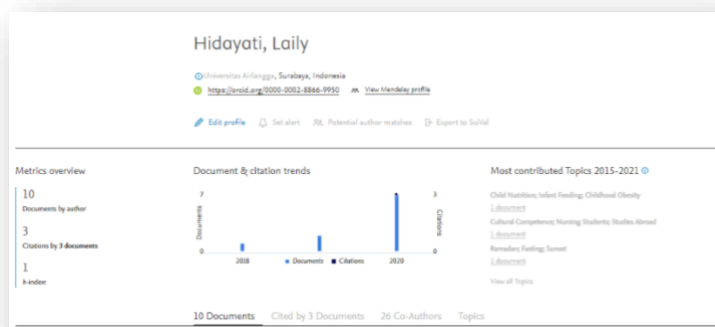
Hidayati, Laily

Universitas Airlangga, Surabaya, Indonesia

https://orcid.org/0000-0002-8866-9950 View Mendeley profile

Edit profile Set alert Potential author matches Export to SciVal

Metrics overview

10
Documents by author

3
Citations by 3 documents

1
h-index

Document & citation trends

7
Documents
0
2018
Documents Citations
2020
3
Citations
0

Most contributed Topics 2015-2021

Child Nutrition; Infant Feeding; Childhood Obesity
1 document

Cultural Competence; Nursing Students; Studies Abroad
1 document

Ramadan; Fasting; Suncet
1 document

View all Topics

10 Documents Cited by 3 Documents 26 Co-Authors Topics